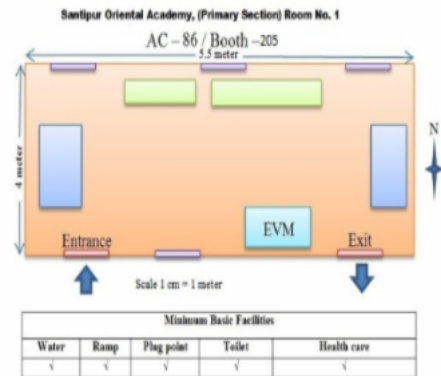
Santipur Oriental Academy, (Primary Section) Room No. 1

AC – 86 / Booth –205

5.5 meter

4 meter

N

EVM

Entrance

Exit

Scale 1 cm = 1 meter

| Minimum Basic Facilities | | | | |
|---|---|---|---|---|
| Water | Ramp | Plug point | Toilet | Health care |
| √ | √ | √ | √ | √ |